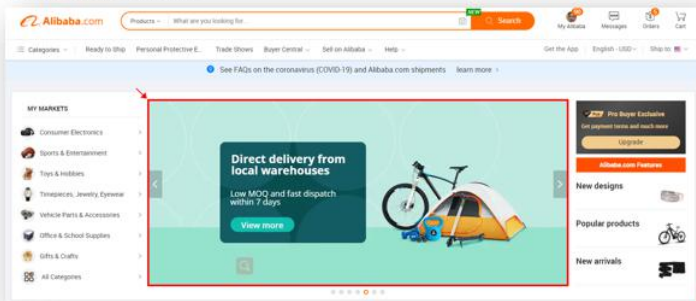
Alibaba.com

Products | What are you looking for... NEW Search

My Alibaba Messages Orders Cart

Categories | Ready to Ship | Personal Protective E... | Trade Shows | Buyer Central | Sell on Alibaba | Help

Get the App | English - USD | Ship to:

See FAQs on the coronavirus (COVID-19) and Alibaba.com shipments learn more

MY MARKETS

Consumer Electronics

Sports & Entertainment

Toys & Hobbies

Timepieces, Jewelry, Eyewear

Vehicle Parts & Accessories

Office & School Supplies

Gifts & Crafts

All Categories

Direct delivery from local warehouses

Low MOQ and fast dispatch within 7 days

View more

Pro Buyer Exclusive

Get payment terms and much more

Upgrade

Alibaba.com Features

New designs

Popular products

New arrivals